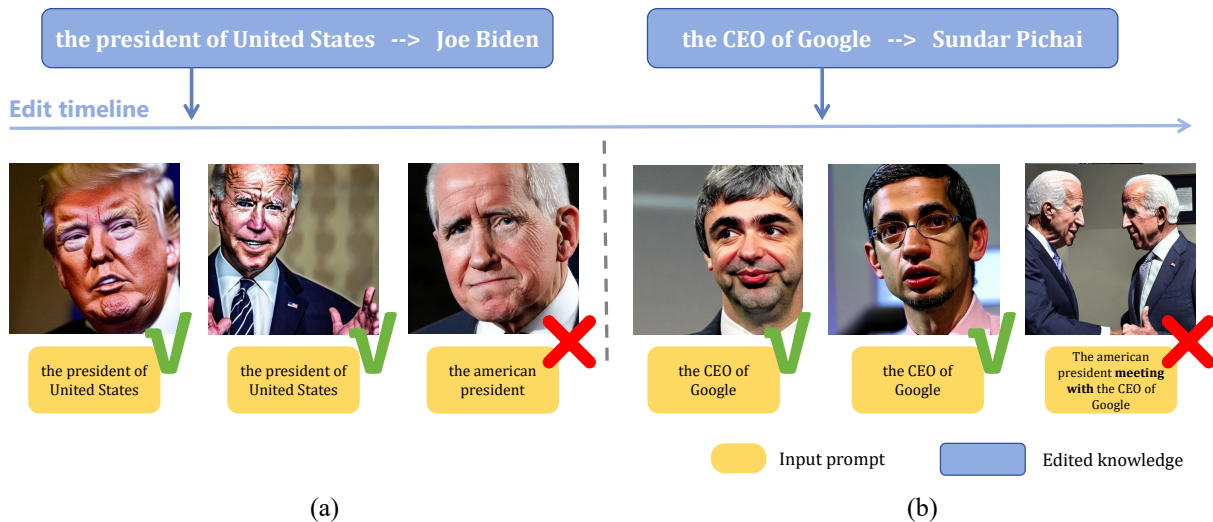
the president of United States --> Joe Biden

the CEO of Google --> Sundar Pichai

Edit timeline

the president of United States

the president of United States

the american president

the CEO of Google

the CEO of Google

The american president **meeting with** the CEO of Google

Input prompt

Edited knowledge

(a)

(b)